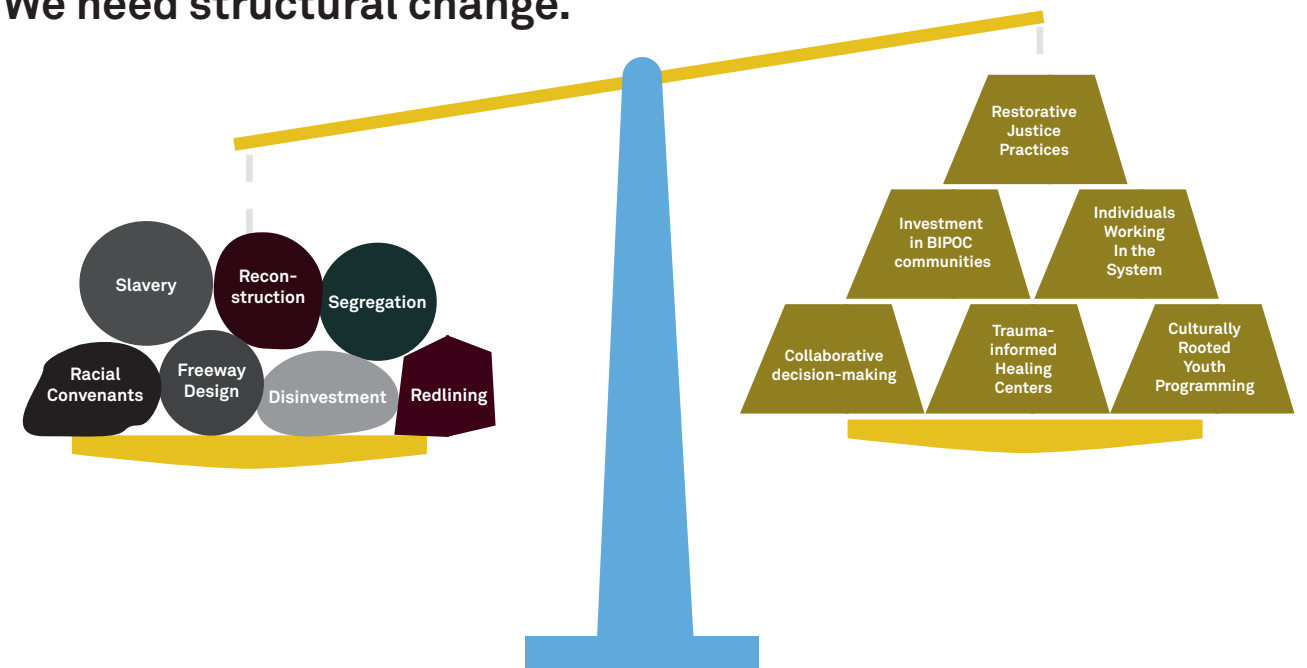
We need structural change.

Slavery

Recon-struction

Segregation

Racial Convenants

Freeway Design

Disinvestment

Redlining

Restorative Justice Practices

Investment in BIPOC communities

Individuals Working In the System

Collaborative decision-making

Trauma-informed Healing Centers

Culturally Rooted Youth Programming